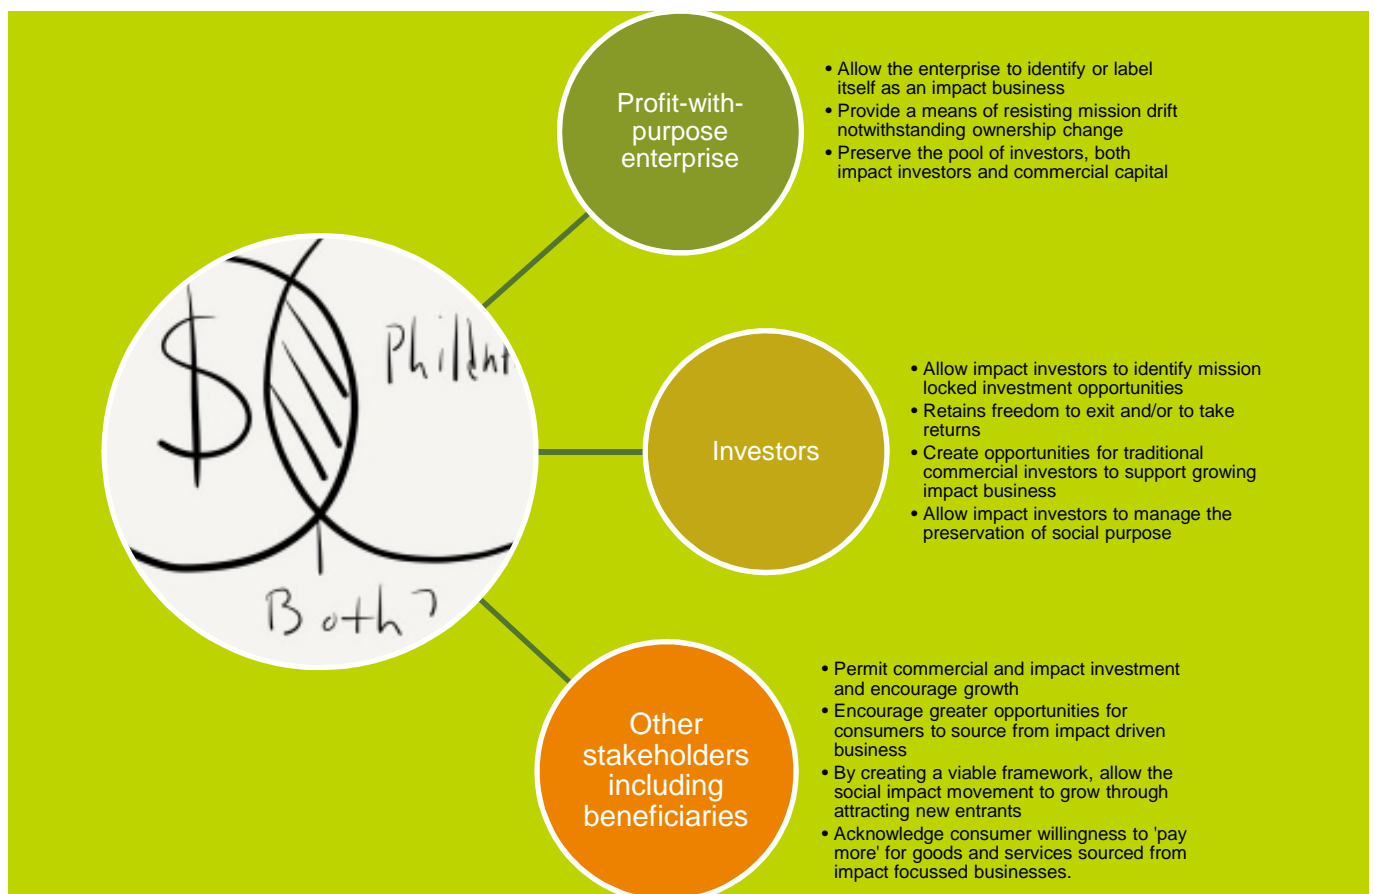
$ Philant

Both?

Profit-with-purpose enterprise

• Allow the enterprise to identify or label itself as an impact business
• Provide a means of resisting mission drift notwithstanding ownership change
• Preserve the pool of investors, both impact investors and commercial capital

Investors

• Allow impact investors to identify mission locked investment opportunities
• Retains freedom to exit and/or to take returns
• Create opportunities for traditional commercial investors to support growing impact business
• Allow impact investors to manage the preservation of social purpose

Other stakeholders including beneficiaries

• Permit commercial and impact investment and encourage growth
• Encourage greater opportunities for consumers to source from impact driven business
• By creating a viable framework, allow the social impact movement to grow through attracting new entrants
• Acknowledge consumer willingness to 'pay more' for goods and services sourced from impact focussed businesses.